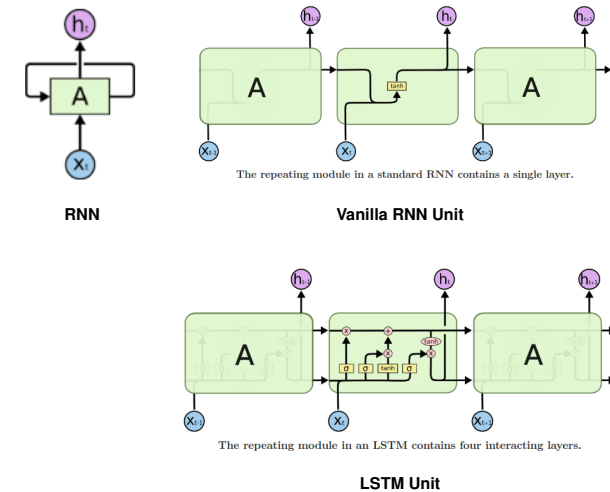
$h_t$

A

$x_t$

RNN

$h_{t-1}$ $h_t$ $h_{t+1}$

A tanh A

$x_{t-1}$ $x_t$ $x_{t+1}$

The repeating module in a standard RNN contains a single layer.

Vanilla RNN Unit

$h_{t-1}$ $h_t$ $h_{t+1}$

A

×
+
tanh
×
×
σ σ tanh σ

A

$x_{t-1}$ $x_t$ $x_{t+1}$

The repeating module in an LSTM contains four interacting layers.

LSTM Unit